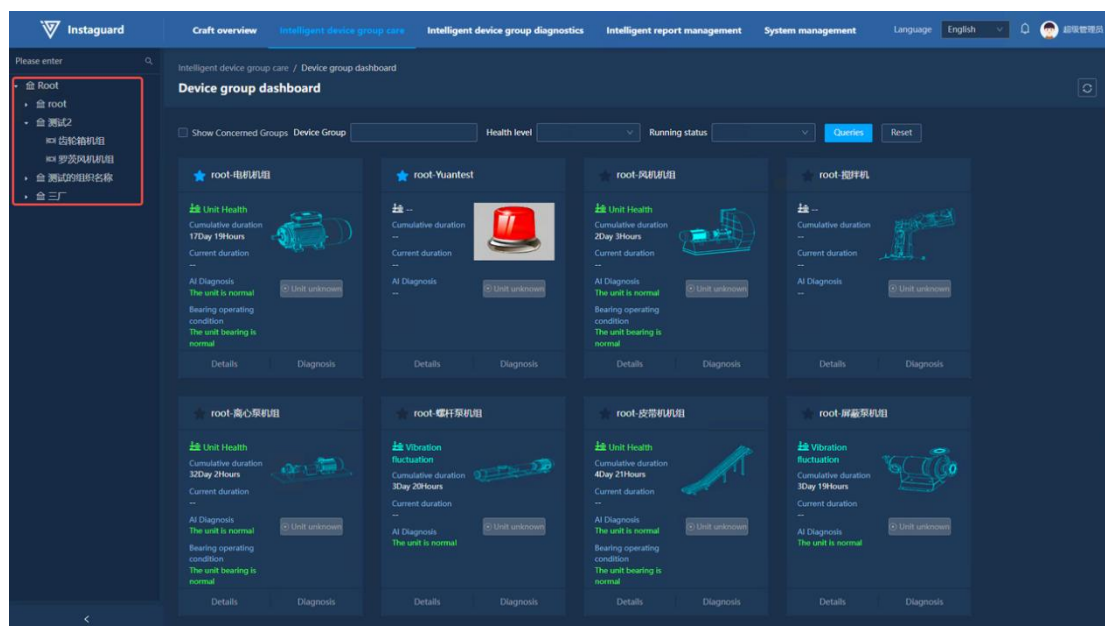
Instaguard

Craft overview | Intelligent device group care | Intelligent device group diagnostics | Intelligent report management | System management | Language | English | 超级管理员

Please enter

Root
root
测试2
齿轮箱机组
罗茨风机机组
测试的组织名称
三厂

Intelligent device group care / Device group dashboard

Device group dashboard

Show Concerned Groups | Device Group | Health level | Running status | Queries | Reset

root-电机机组
Unit Health
Cumulative duration
17Day 19Hours
Current duration
--
AI Diagnosis
The unit is normal
Unit unknown
Bearing operating condition
The unit bearing is normal
Details | Diagnosis

root-Yuantest
--
Cumulative duration
--
Current duration
--
AI Diagnosis
--
Unit unknown
Details | Diagnosis

root-风机机组
Unit Health
Cumulative duration
2Day 3Hours
Current duration
--
AI Diagnosis
The unit is normal
Unit unknown
Bearing operating condition
The unit bearing is normal
Details | Diagnosis

root-搅拌机
--
Cumulative duration
--
Current duration
--
AI Diagnosis
--
Unit unknown
Details | Diagnosis

root-离心泵机组
Unit Health
Cumulative duration
32Day 2Hours
Current duration
--
AI Diagnosis
The unit is normal
Unit unknown
Bearing operating condition
The unit bearing is normal
Details | Diagnosis

root-螺杆泵机组
Vibration fluctuation
Cumulative duration
3Day 20Hours
Current duration
--
AI Diagnosis
The unit is normal
Unit unknown
Details | Diagnosis

root-皮带机机组
Unit Health
Cumulative duration
4Day 21Hours
Current duration
--
AI Diagnosis
The unit is normal
Unit unknown
Bearing operating condition
The unit bearing is normal
Details | Diagnosis

root-屏蔽泵机组
Vibration fluctuation
Cumulative duration
3Day 19Hours
Current duration
--
AI Diagnosis
The unit is normal
Unit unknown
Details | Diagnosis